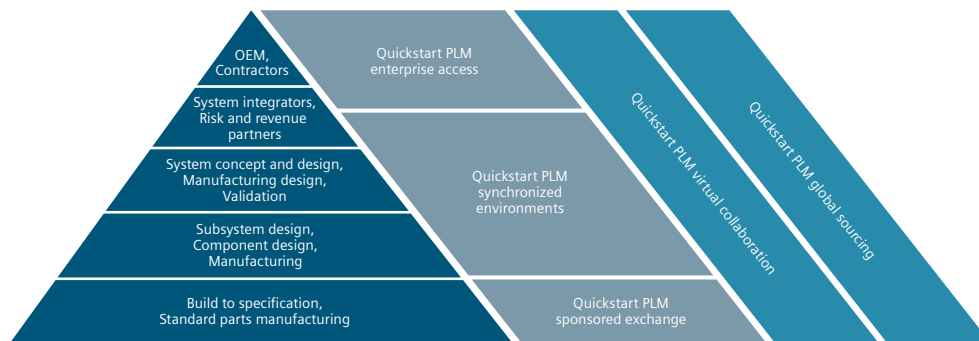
OEM, Contractors

System integrators, Risk and revenue partners

System concept and design, Manufacturing design, Validation

Subsystem design, Component design, Manufacturing

Build to specification, Standard parts manufacturing

Quickstart PLM enterprise access

Quickstart PLM synchronized environments

Quickstart PLM sponsored exchange

Quickstart PLM virtual collaboration

Quickstart PLM global sourcing